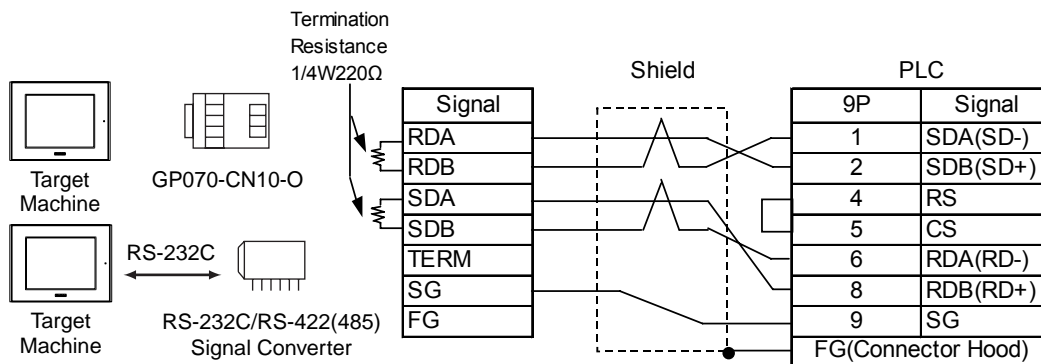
Termination Resistance 1/4W220Ω

Shield

PLC

Target Machine

GP070-CN10-O

Target Machine

RS-232C

RS-232C/RS-422(485) Signal Converter

| Signal |
|---|
| RDA |
| RDB |
| SDA |
| SDB |
| TERM |
| SG |
| FG |

| 9P | Signal |
|---|---|
| 1 | SDA(SD-) |
| 2 | SDB(SD+) |
| 4 | RS |
| 5 | CS |
| 6 | RDA(RD-) |
| 8 | RDB(RD+) |
| 9 | SG |
| FG(Connector Hood) | |